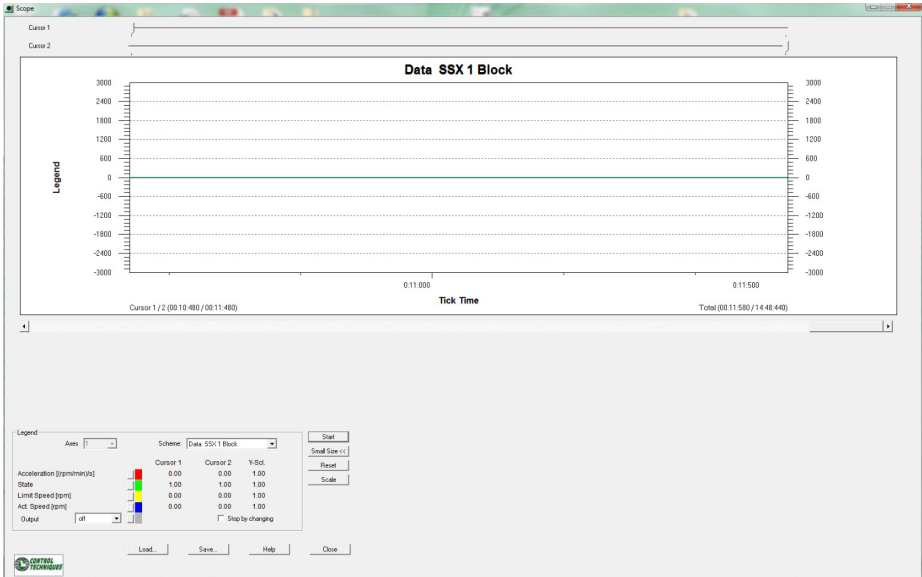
Scope

Cursor 1

Cursor 2

Data SSX 1 Block

Legend

3000
2400
1800
1200
600
0
-600
-1200
-1800
-2400
-3000

3000
2400
1800
1200
600
0
-600
-1200
-1800
-2400
-3000

0:11:000

0:11:500

Tick Time

Cursor 1 / 2 (00:10:480 / 00:11:480)

Total (00:11:580 / 14:48:440)

Legend

Axes 1

Scheme: Data SSX 1 Block

| | | Cursor 1 | Cursor 2 | Y-Scl. |
|---|---|---|---|---|
| Acceleration [(rpm/min)/s] | | 0.00 | 0.00 | 1.00 |
| State | | 1.00 | 1.00 | 1.00 |
| Limit Speed [rpm] | | 0.00 | 0.00 | 1.00 |
| Act. Speed [rpm] | | 0.00 | 0.00 | 1.00 |

Output off

Stop by changing

Start
Small Size <<
Reset
Scale

Load...
Save...
Help
Close

CONTROL TECHNIQUES